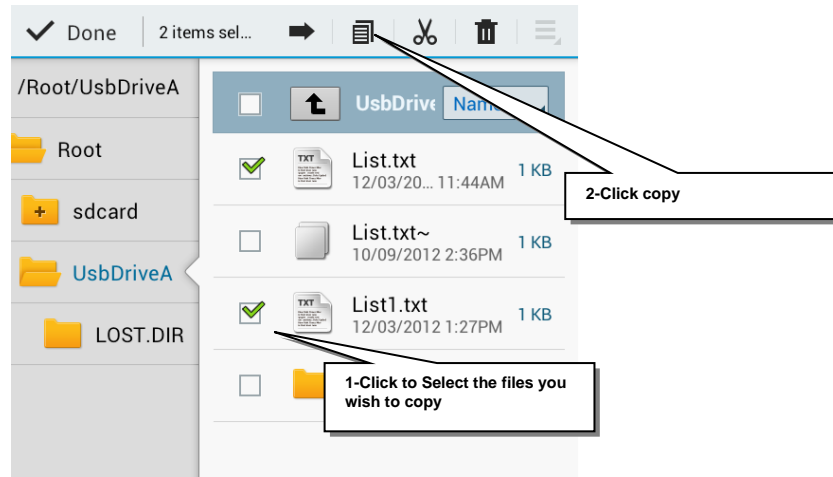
Done 2 items sel...

/Root/UsbDriveA

Root

sdcard

UsbDriveA

LOST.DIR

UsbDrive Nam

TXT List.txt 12/03/20... 11:44AM 1 KB

List.txt~ 10/09/2012 2:36PM 1 KB

TXT List1.txt 12/03/2012 1:27PM 1 KB

2-Click copy

1-Click to Select the files you wish to copy